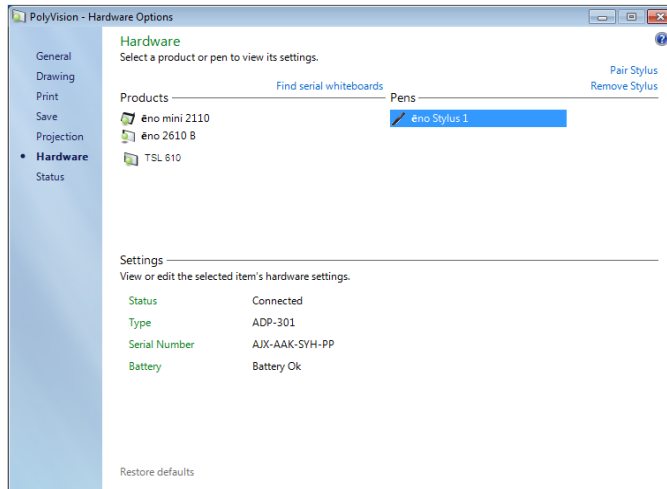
PolyVision - Hardware Options

General
Drawing
Print
Save
Projection
• Hardware
Status

Hardware
Select a product or pen to view its settings.

Pair Stylus
Find serial whiteboards
Remove Stylus

Products
ēno mini 2110
ēno 2610 B
TSL 610

Pens
ēno Stylus 1

Settings
View or edit the selected item's hardware settings.

| | |
|---|---|
| Status | Connected |
| Type | ADP-301 |
| Serial Number | AJX-AAK-SYH-PP |
| Battery | Battery Ok |

Restore defaults